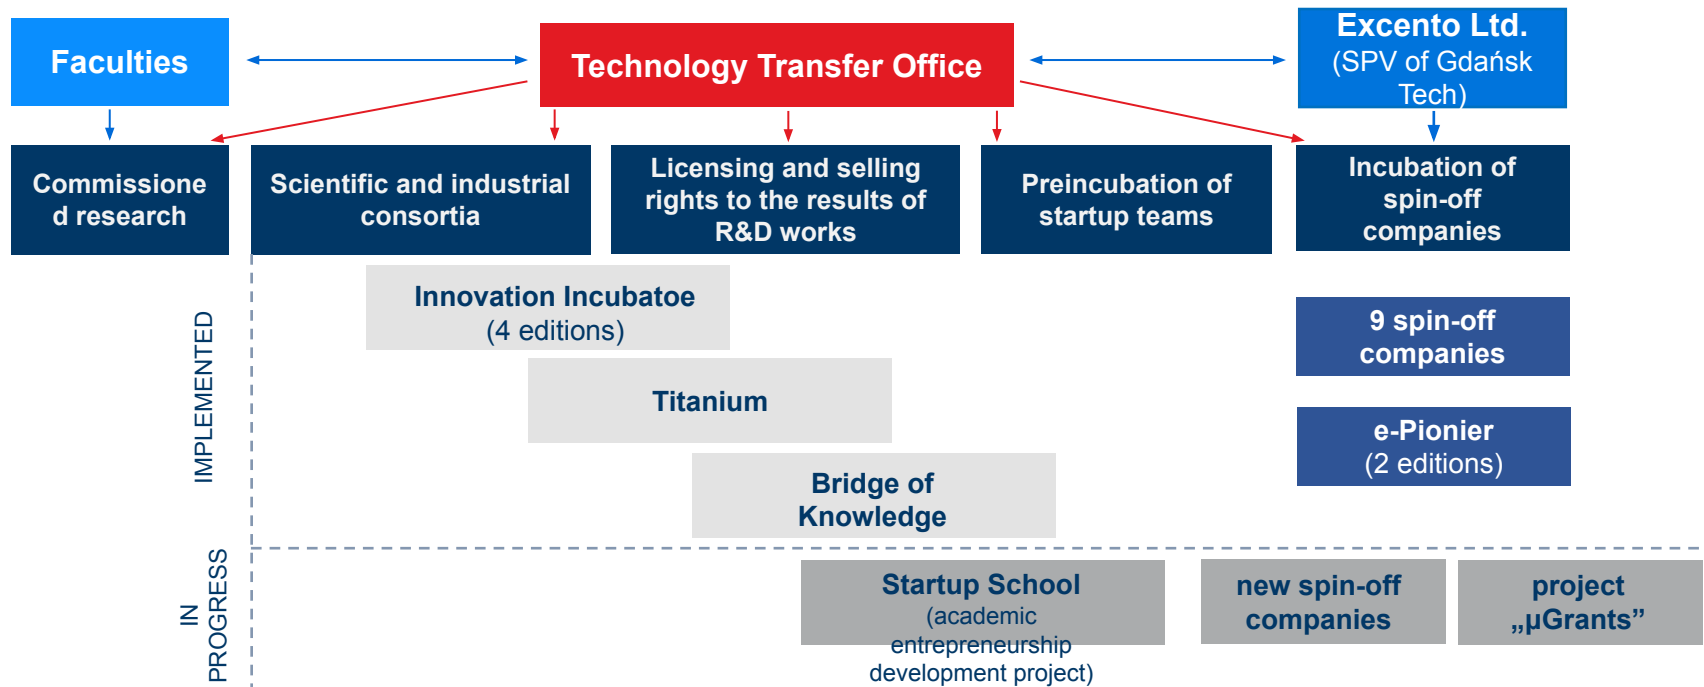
Faculties

Technology Transfer Office

Excento Ltd.
(SPV of Gdańsk Tech)

Commissioned research

Scientific and industrial consortia

Licensing and selling rights to the results of R&D works

Preincubation of startup teams

Incubation of spin-off companies

IMPLEMENTED

Innovation Incubatoe
(4 editions)

Titanium

Bridge of Knowledge

9 spin-off companies

e-Pionier
(2 editions)

IN PROGRESS

Startup School
(academic entrepreneurship development project)

new spin-off companies

project „μGrants”